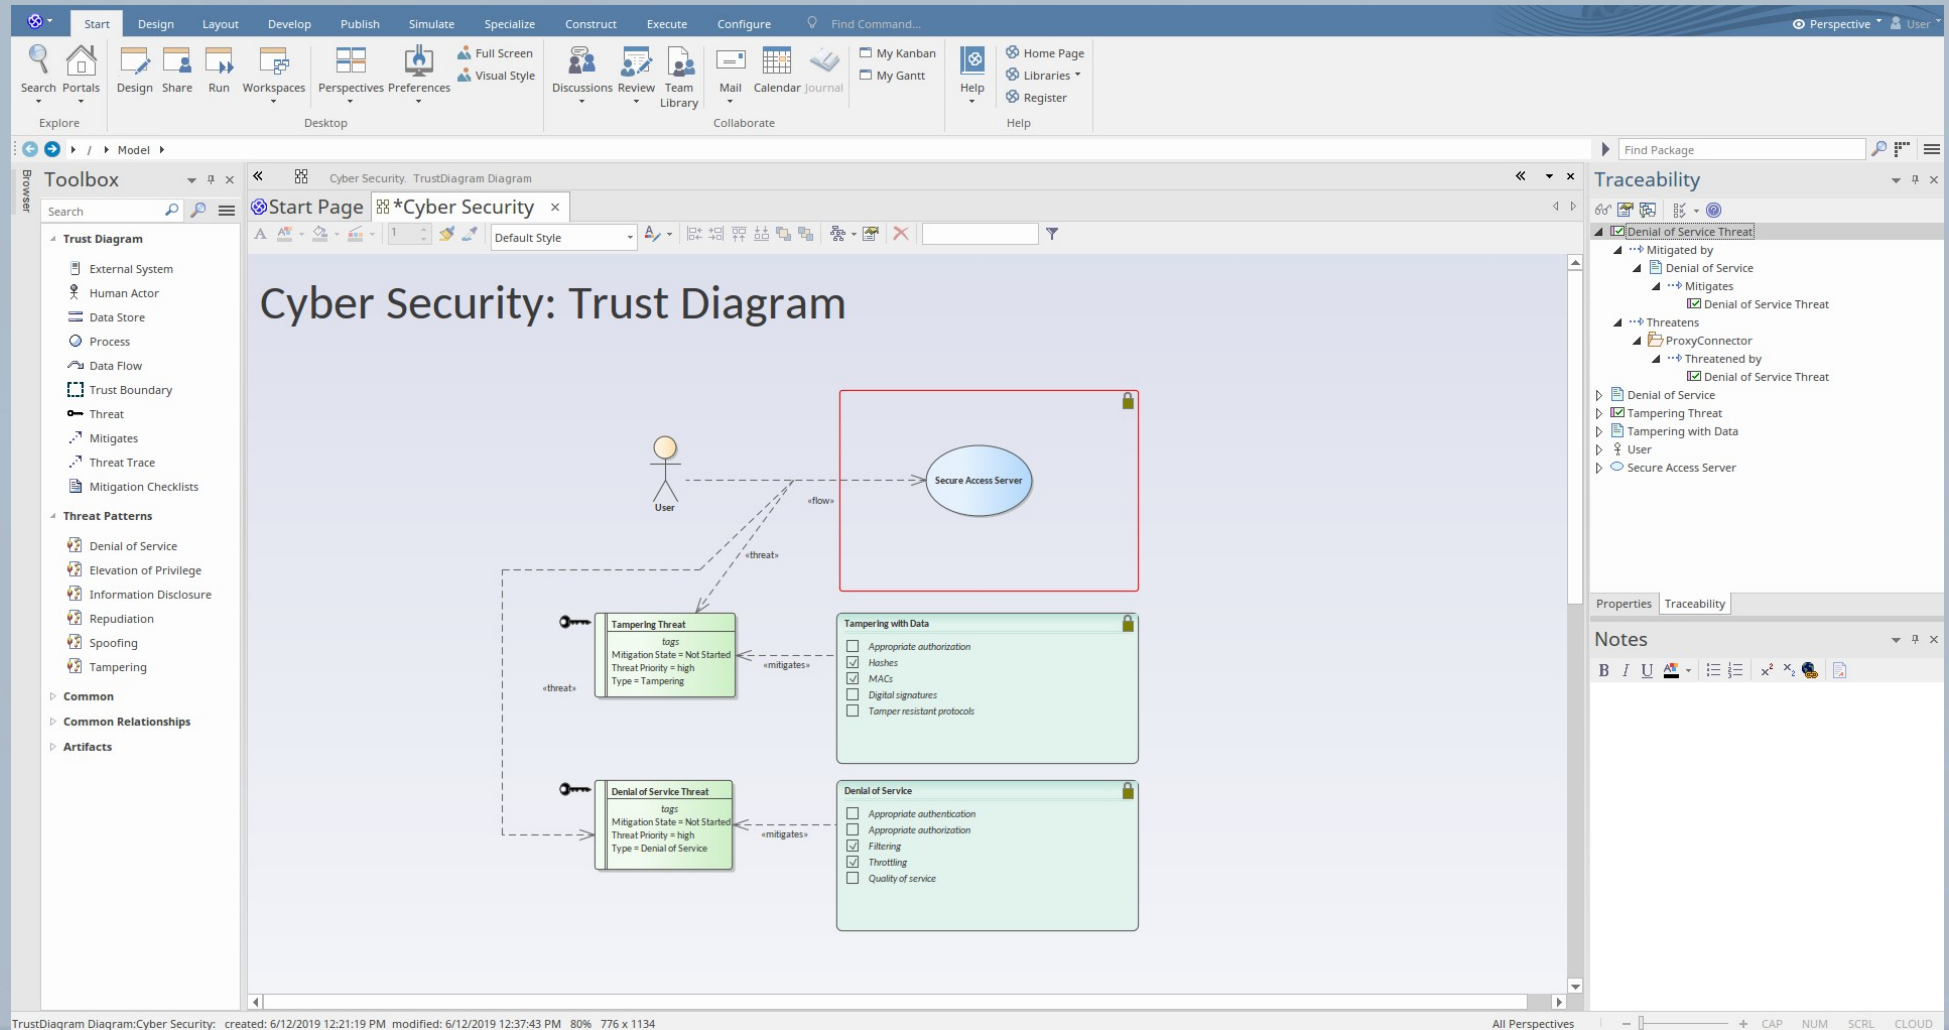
Start Design Layout Develop Publish Simulate Specialize Construct Execute Configure Find Command... Perspective User

Search Portals
Explore

Design Share Run Workspaces Perspectives Preferences Full Screen Visual Style
Desktop

Discussions Review Team Library Mail Calendar Journal My Kanban My Gantt
Collaborate

Help Home Page Libraries Register
Help

/ Model

Find Package

Browser

Toolbox

Search

Trust Diagram
External System
Human Actor
Data Store
Process
Data Flow
Trust Boundary
Threat
Mitigates
Threat Trace
Mitigation Checklists

Threat Patterns
Denial of Service
Elevation of Privilege
Information Disclosure
Repudiation
Spoofing
Tampering

Common
Common Relationships
Artifacts

Cyber Security, TrustDiagram Diagram

Start Page *Cyber Security ×

1 Default Style

Cyber Security: Trust Diagram

User
«flow»
Secure Access Server
«threat»
«threat»

Tampering Threat
tags
Mitigation State = Not Started
Threat Priority = high
Type = Tampering

«mitigates»

Tampering with Data
Appropriate authorization
Hashes
MACs
Digital signatures
Tamper resistant protocols

Denial of Service Threat
tags
Mitigation State = Not Started
Threat Priority = high
Type = Denial of Service

«mitigates»

Denial of Service
Appropriate authentication
Appropriate authorization
Filtering
Throttling
Quality of service

Traceability

Denial of Service Threat
Mitigated by
Denial of Service
Mitigates
Denial of Service Threat
Threatens
ProxyConnector
Threatened by
Denial of Service Threat
Denial of Service
Tampering Threat
Tampering with Data
User
Secure Access Server

Properties Traceability

Notes

B I U

TrustDiagram Diagram:Cyber Security: created: 6/12/2019 12:21:19 PM modified: 6/12/2019 12:37:43 PM 80% 776 x 1134
All Perspectives CAP NUM SCRL CLOUD